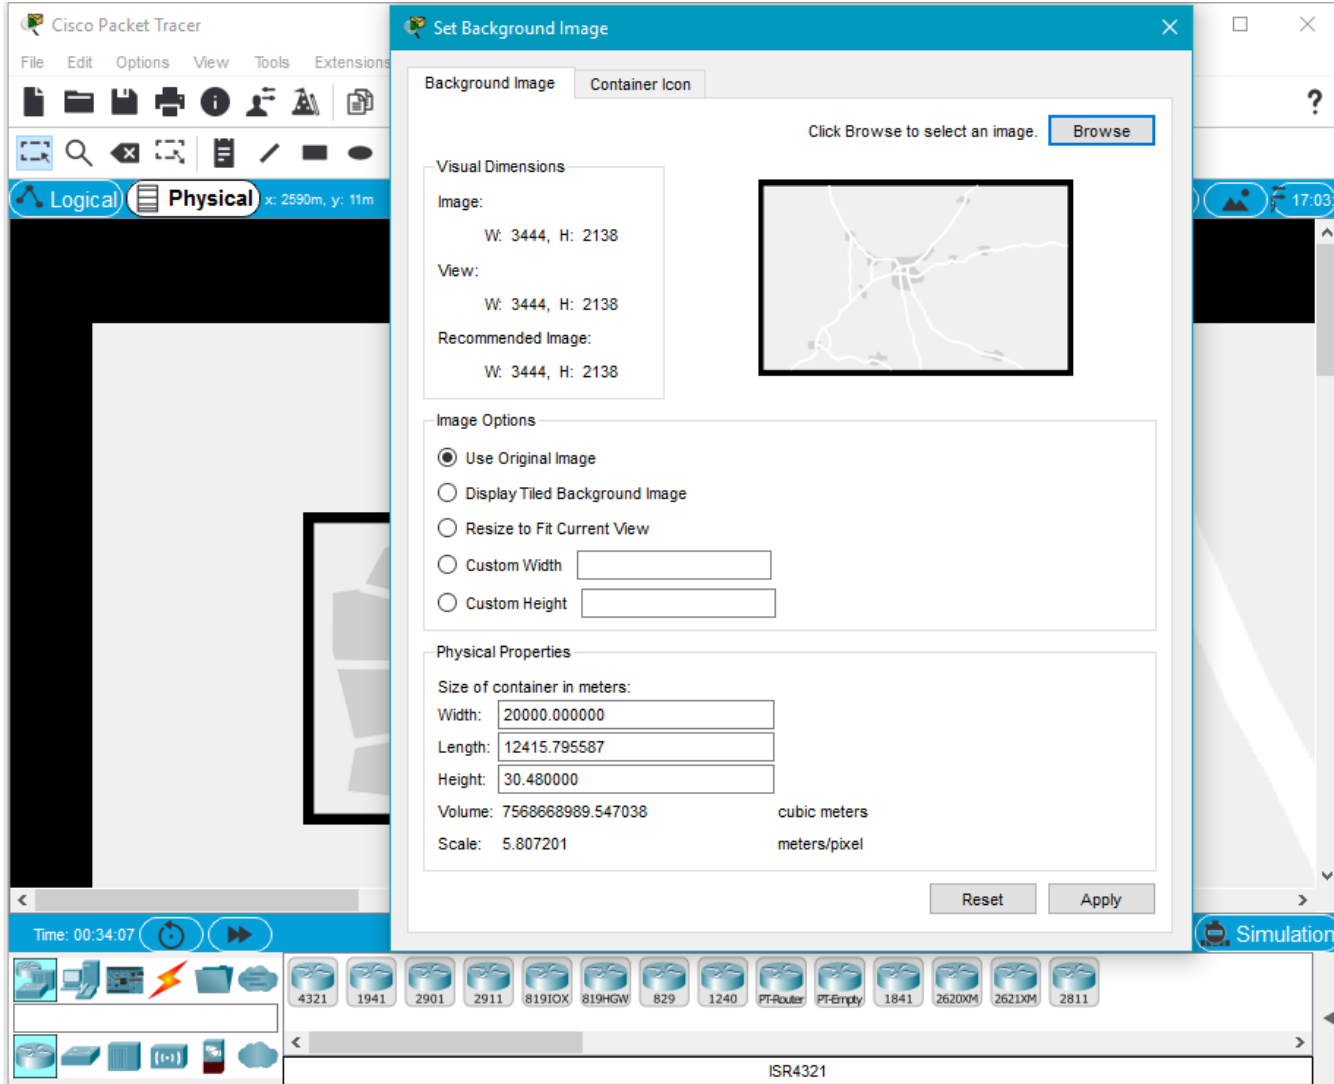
Cisco Packet Tracer

File Edit Options View Tools Extensions

?

Logical Physical x: 2590m, y: 11m

17:03

Set Background Image

Background Image Container Icon

Click Browse to select an image. Browse

Visual Dimensions

Image:

W: 3444, H: 2138

View:

W: 3444, H: 2138

Recommended Image:

W: 3444, H: 2138

Image Options

Use Original Image

Display Tiled Background Image

Resize to Fit Current View

Custom Width

Custom Height

Physical Properties

Size of container in meters:

| Width: | 20000.000000 | |
|---|---|---|
| Length: | 12415.795587 | |
| Height: | 30.480000 | |
| Volume: | 7568668989.547038 | cubic meters |
| Scale: | 5.807201 | meters/pixel |

Reset Apply

Time: 00:34:07

Simulation

4321 1941 2901 2911 819IOX 819HGW 829 1240 PT-Router PT-Empty 1841 2620XM 2621XM 2811

ISR4321